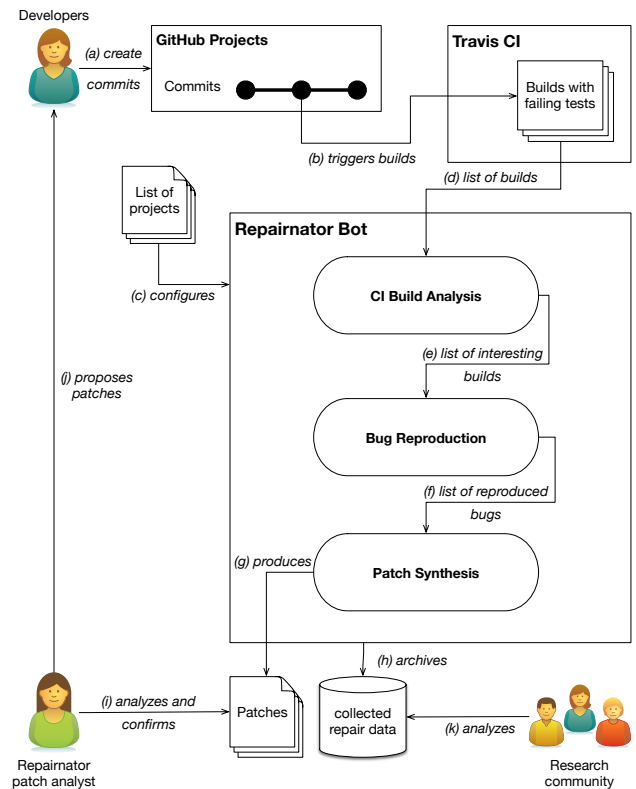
Developers

(a) create commits

GitHub Projects

Commits

Travis CI

Builds with failing tests

(b) triggers builds

List of projects

(d) list of builds

Repairnator Bot

(c) configures

CI Build Analysis

(e) list of interesting builds

(j) proposes patches

Bug Reproduction

(f) list of reproduced bugs

(g) produces

Patch Synthesis

(h) archives

(i) analyzes and confirms

Patches

collected repair data

(k) analyzes

Repairnator patch analyst

Research community